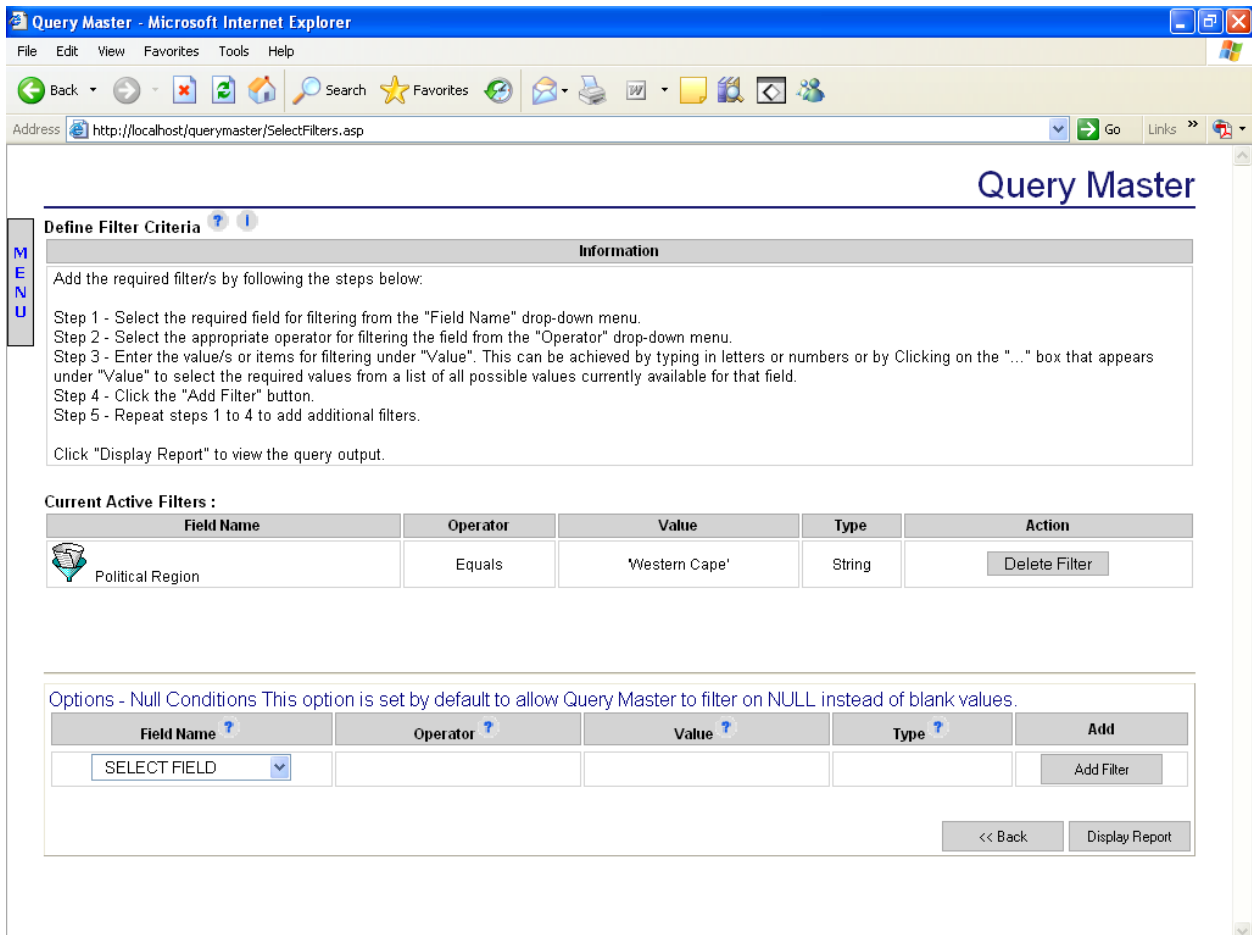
Query Master - Microsoft Internet Explorer

File Edit View Favorites Tools Help

Back Search Favorites

Address http://localhost/querymaster/SelectFilters.asp Go Links

MENU

Query Master

Define Filter Criteria

Information

Add the required filter/s by following the steps below:

Step 1 - Select the required field for filtering from the "Field Name" drop-down menu.
Step 2 - Select the appropriate operator for filtering the field from the "Operator" drop-down menu.
Step 3 - Enter the value/s or items for filtering under "Value". This can be achieved by typing in letters or numbers or by Clicking on the "..." box that appears under "Value" to select the required values from a list of all possible values currently available for that field.
Step 4 - Click the "Add Filter" button.
Step 5 - Repeat steps 1 to 4 to add additional filters.

Click "Display Report" to view the query output.

Current Active Filters :

| Field Name | Operator | Value | Type | Action |
|---|---|---|---|---|
| Political Region | Equals | 'Western Cape' | String | Delete Filter |

Options - Null Conditions This option is set by default to allow Query Master to filter on NULL instead of blank values.

| Field Name | Operator | Value | Type | Add |
|---|---|---|---|---|
| SELECT FIELD | | | | Add Filter |

<< Back Display Report